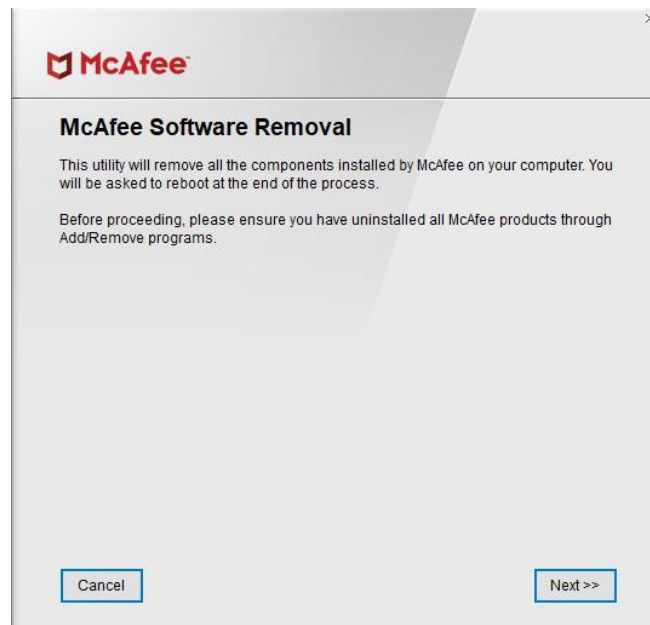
McAfee

McAfee Software Removal

This utility will remove all the components installed by McAfee on your computer. You will be asked to reboot at the end of the process.

Before proceeding, please ensure you have uninstalled all McAfee products through Add/Remove programs.

Cancel

Next >>